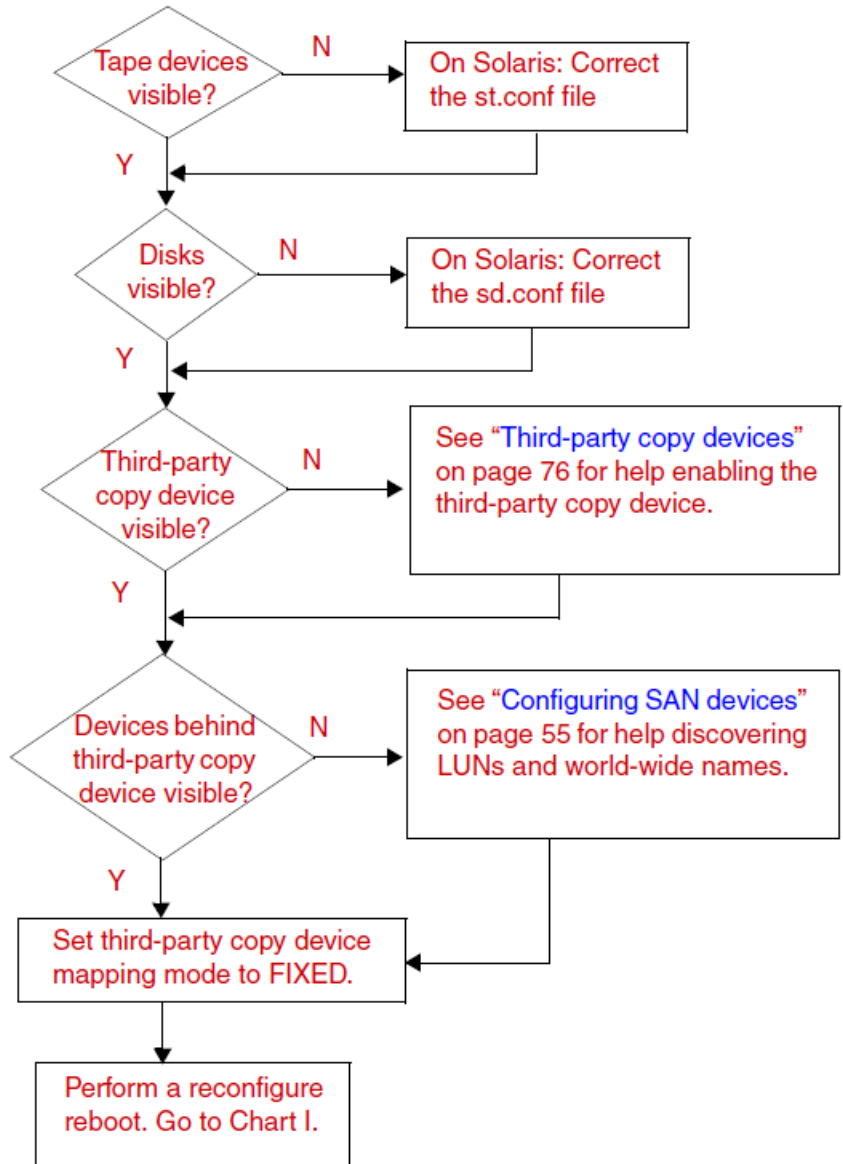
Tape devices visible?

N

On Solaris: Correct the st.conf file

Y

Disks visible?

N

On Solaris: Correct the sd.conf file

Y

Third-party copy device visible?

N

See "Third-party copy devices" on page 76 for help enabling the third-party copy device.

Y

Devices behind third-party copy device visible?

N

See "Configuring SAN devices" on page 55 for help discovering LUNs and world-wide names.

Y

Set third-party copy device mapping mode to FIXED.

Perform a reconfigure reboot. Go to Chart I.